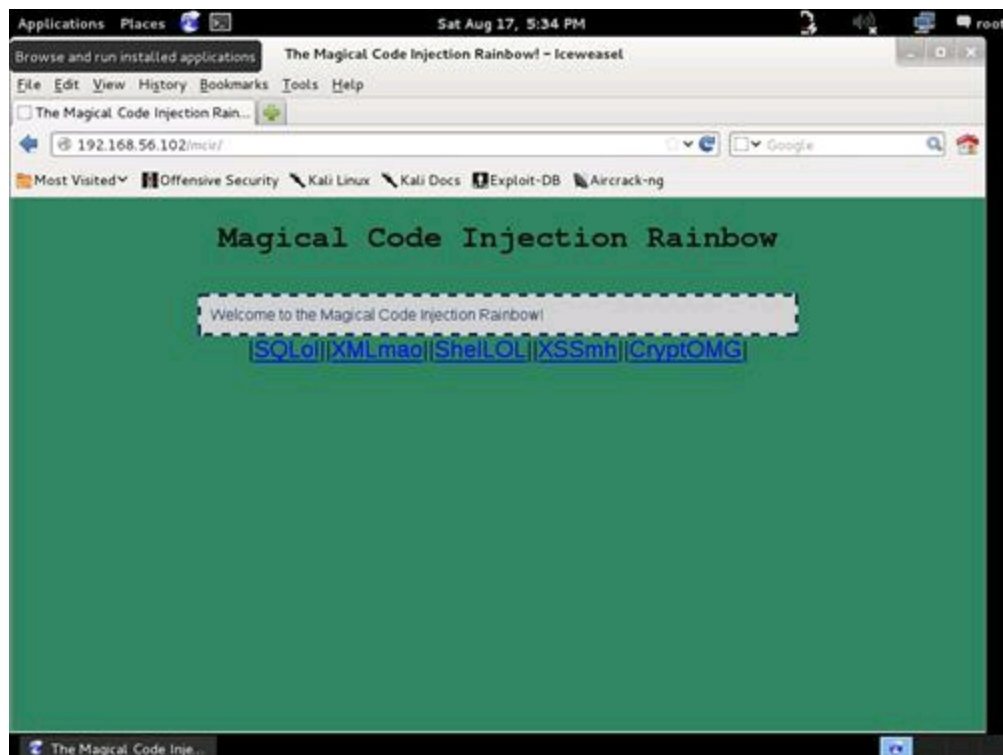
Applications Places Sat Aug 17, 5:34 PM root

Browse and run installed applications The Magical Code Injection Rainbow! - Iceweasel

File Edit View History Bookmarks Tools Help

The Magical Code Injection Rain...

192.168.56.102/mcir/ Google

Most Visited Offensive Security Kali Linux Kali Docs Exploit-DB Aircrack-ng

Magical Code Injection Rainbow

Welcome to the Magical Code Injection Rainbow!

|SQLol||XMLmao||ShelLOL||XSSmh||CryptOMG|

The Magical Code Inje...